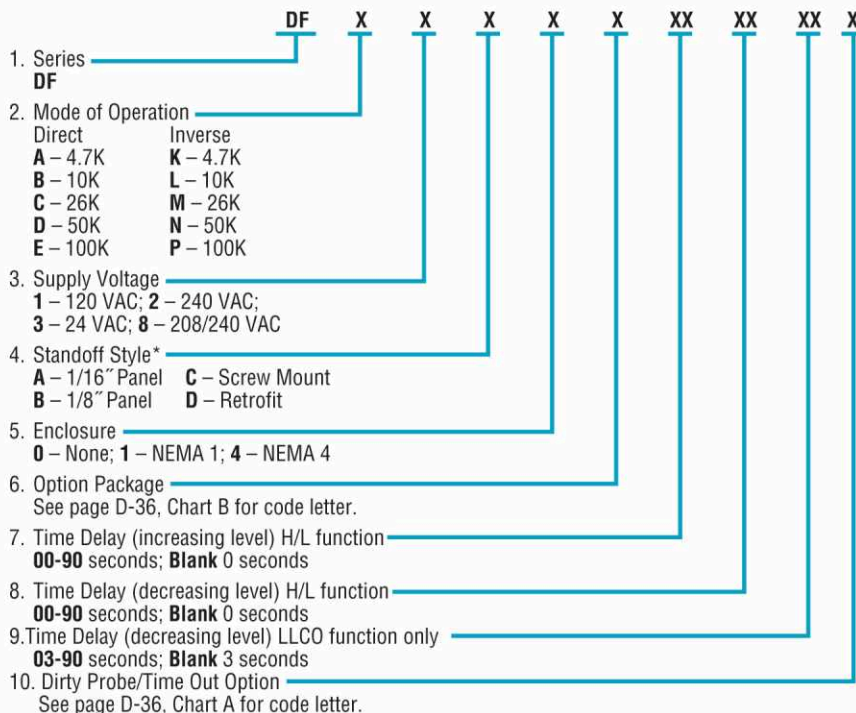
DF X X X X X XX XX XX X

1. Series
DF

2. Mode of Operation

| Direct | Inverse |
|---|---|
| **A** – 4.7K | **K** – 4.7K |
| **B** – 10K | **L** – 10K |
| **C** – 26K | **M** – 26K |
| **D** – 50K | **N** – 50K |
| **E** – 100K | **P** – 100K |

3. Supply Voltage
**1** – 120 VAC; **2** – 240 VAC; **3** – 24 VAC; **8** – 208/240 VAC

4. Standoff Style*

| | |
|---|---|
| **A** – 1/16˝ Panel | **C** – Screw Mount |
| **B** – 1/8˝ Panel | **D** – Retrofit |

5. Enclosure
**0** – None; **1** – NEMA 1; **4** – NEMA 4

6. Option Package
See page D-36, Chart B for code letter.

7. Time Delay (increasing level) H/L function
**00-90** seconds; **Blank** 0 seconds

8. Time Delay (decreasing level) H/L function
**00-90** seconds; **Blank** 0 seconds

9.Time Delay (decreasing level) LLCO function only
**03-90** seconds; **Blank** 3 seconds

10. Dirty Probe/Time Out Option
See page D-36, Chart A for code letter.